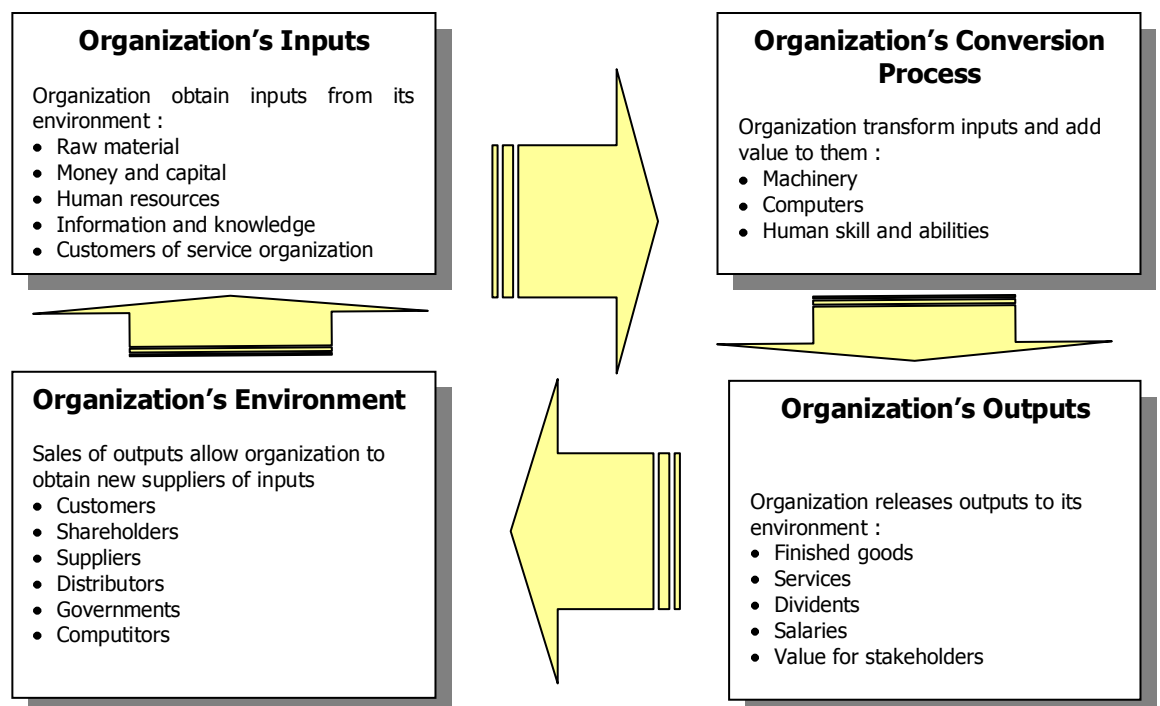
**Organization's Inputs**

Organization obtain inputs from its environment :
- Raw material
- Money and capital
- Human resources
- Information and knowledge
- Customers of service organization

**Organization's Conversion Process**

Organization transform inputs and add value to them :
- Machinery
- Computers
- Human skill and abilities

**Organization's Environment**

Sales of outputs allow organization to obtain new suppliers of inputs
- Customers
- Shareholders
- Suppliers
- Distributors
- Governments
- Computitors

**Organization's Outputs**

Organization releases outputs to its environment :
- Finished goods
- Services
- Dividents
- Salaries
- Value for stakeholders